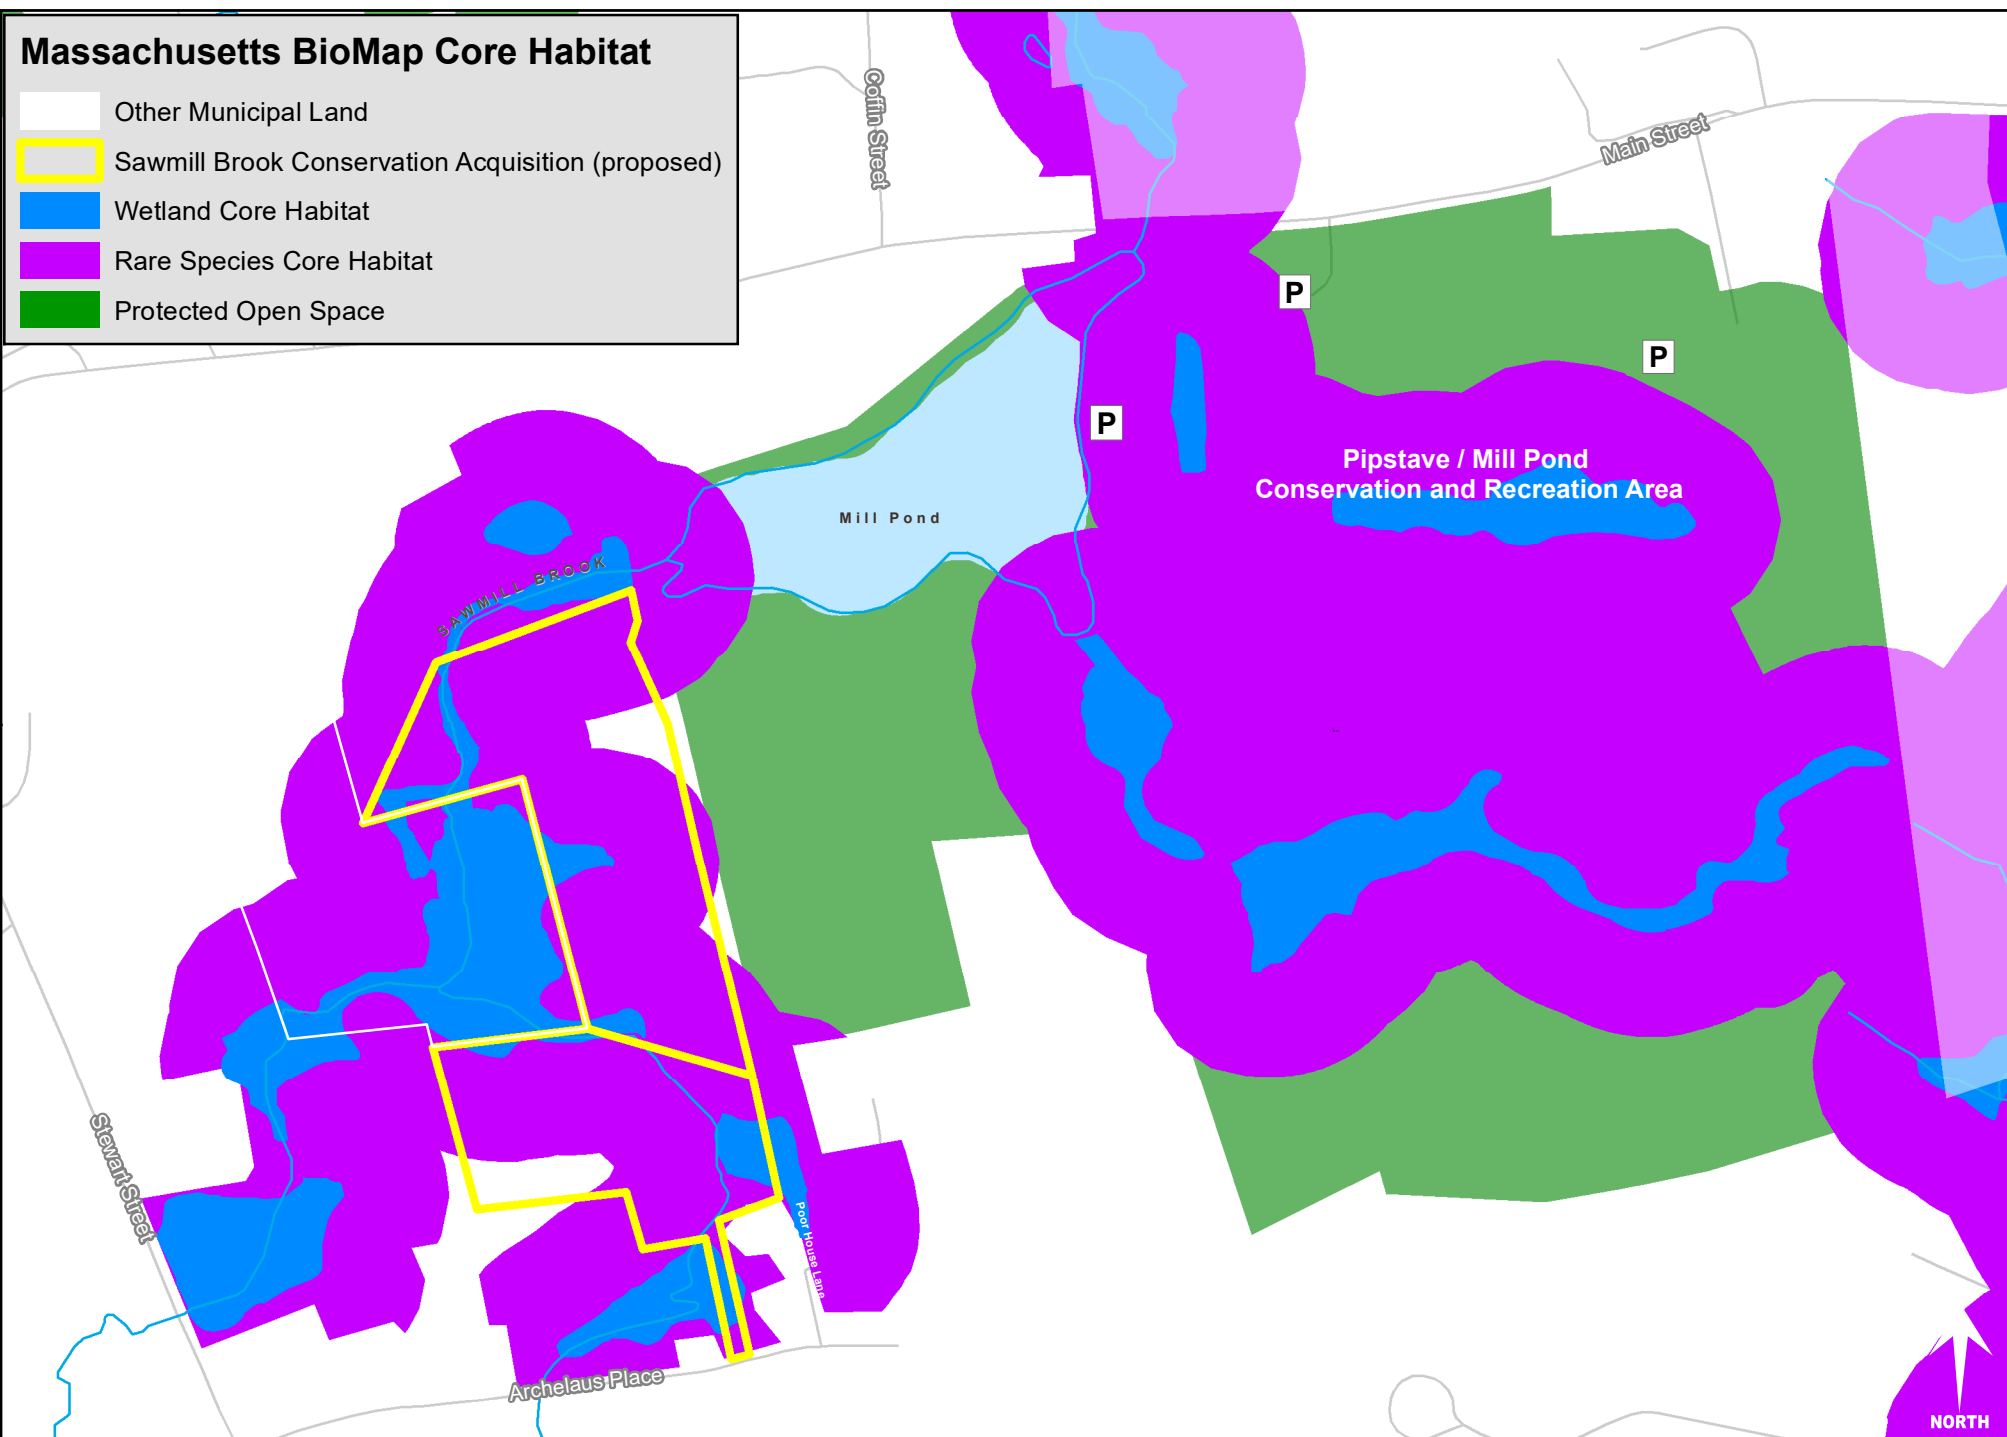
Massachusetts BioMap Core Habitat
Other Municipal Land
Sawmill Brook Conservation Acquisition (proposed)
Wetland Core Habitat
Rare Species Core Habitat
Protected Open Space

Coffin Street
Main Street
P
P
P
Pipstave / Mill Pond
Conservation and Recreation Area
Mill Pond
SAWMILL BROOK
Stewart Street
Poor House Lane
Archelaus Place
NORTH